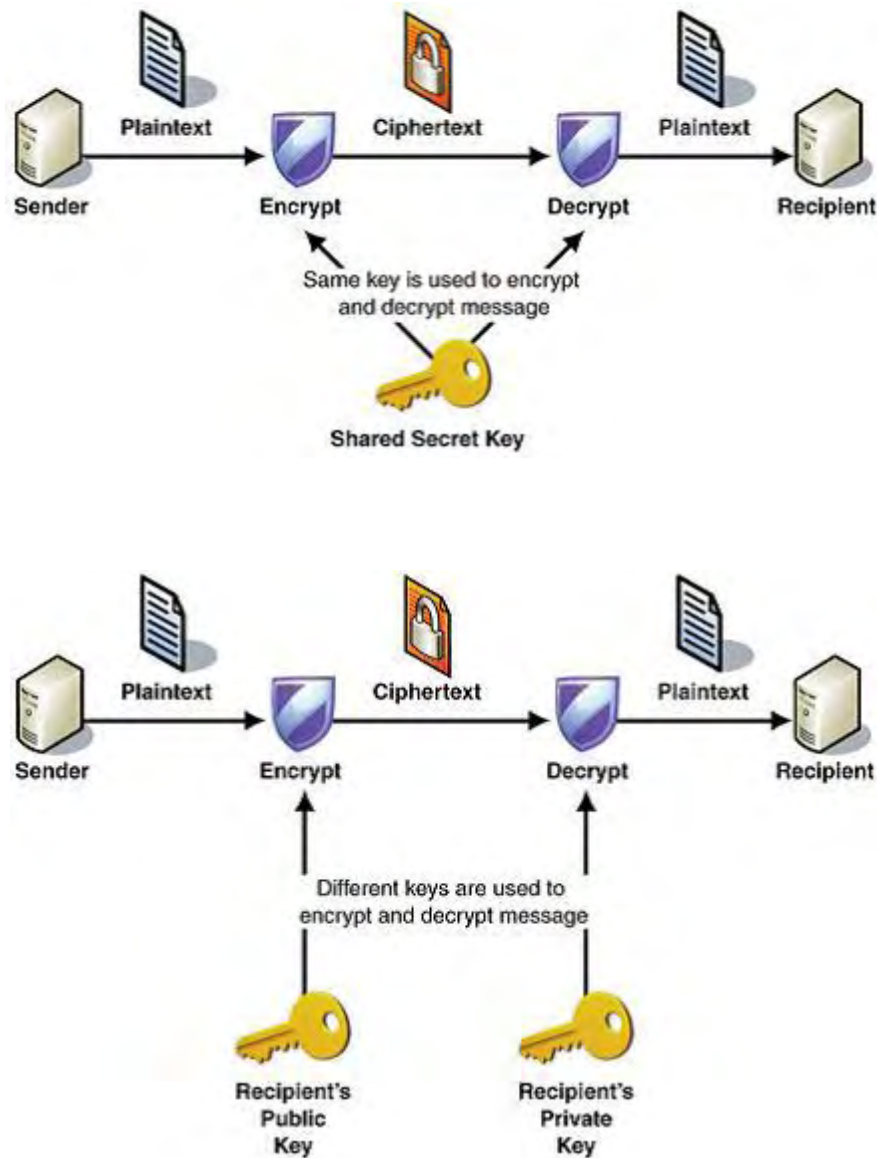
Plaintext

Ciphertext

Plaintext

Sender

Encrypt

Decrypt

Recipient

Same key is used to encrypt and decrypt message

Shared Secret Key

Plaintext

Ciphertext

Plaintext

Sender

Encrypt

Decrypt

Recipient

Different keys are used to encrypt and decrypt message

Recipient's Public Key

Recipient's Private Key